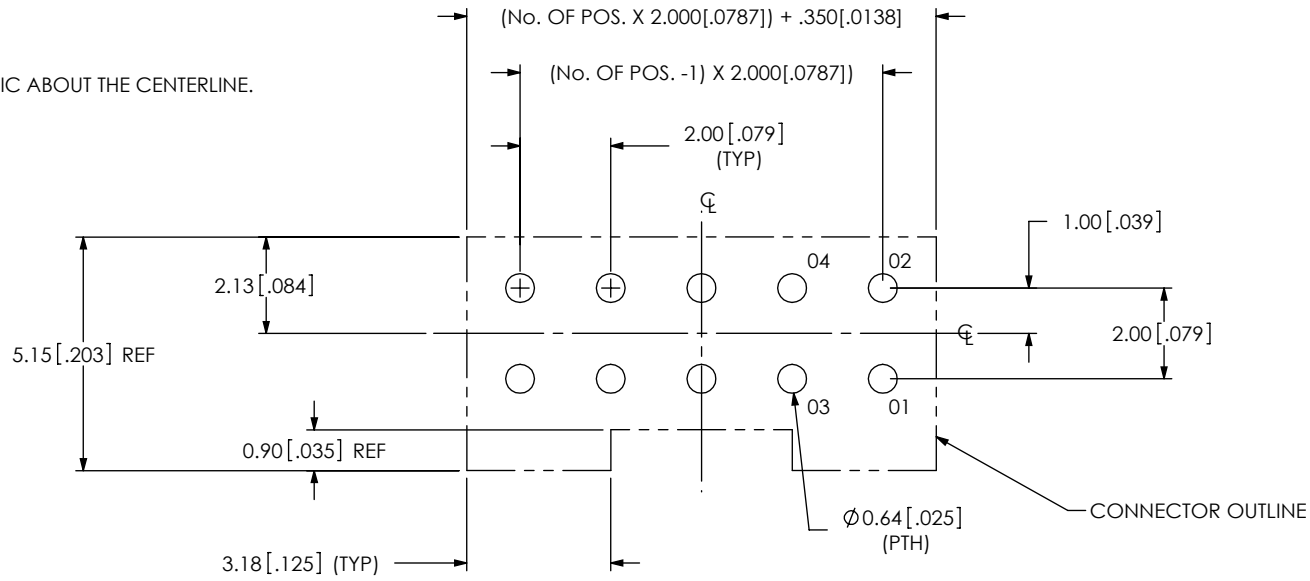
(No. OF POS. X 2.000[.0787]) + .350[.0138]

IC ABOUT THE CENTERLINE.

(No. OF POS. -1) X 2.000[.0787])

2.00[.079] (TYP)

℄

1.00[.039]

04

02

2.13[.084]

℄

2.00[.079]

5.15[.203] REF

03

01

0.90[.035] REF

CONNECTOR OUTLINE

$\varnothing$0.64[.025] (PTH)

3.18[.125] (TYP)